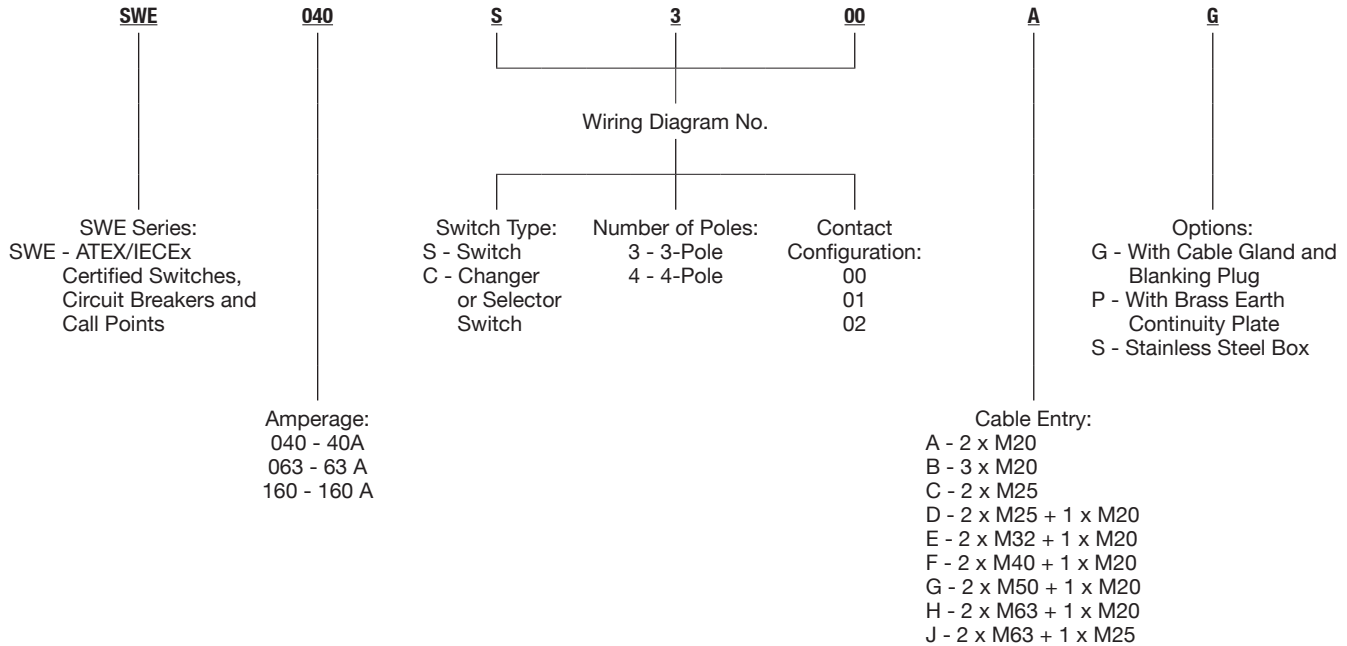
SWE 040 S 3 00 A G

Wiring Diagram No.

SWE Series:
SWE - ATEX/IECEx Certified Switches, Circuit Breakers and Call Points

Switch Type:
S - Switch
C - Changer or Selector Switch

Number of Poles:
3 - 3-Pole
4 - 4-Pole

Contact Configuration:
00
01
02

Options:
G - With Cable Gland and Blanking Plug
P - With Brass Earth Continuity Plate
S - Stainless Steel Box

Amperage:
040 - 40A
063 - 63 A
160 - 160 A

Cable Entry:
A - 2 x M20
B - 3 x M20
C - 2 x M25
D - 2 x M25 + 1 x M20
E - 2 x M32 + 1 x M20
F - 2 x M40 + 1 x M20
G - 2 x M50 + 1 x M20
H - 2 x M63 + 1 x M20
J - 2 x M63 + 1 x M25